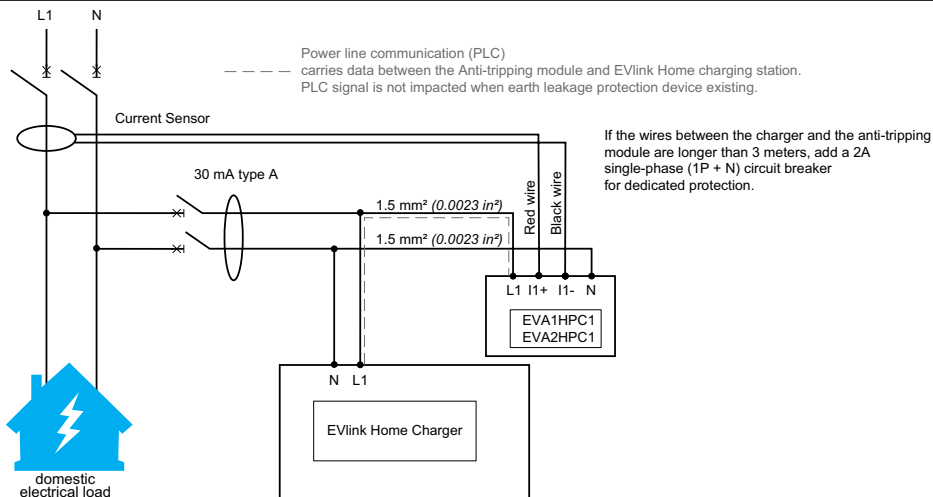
L1 N

Power line communication (PLC) carries data between the Anti-tripping module and EVlink Home charging station. PLC signal is not impacted when earth leakage protection device existing.

Current Sensor

If the wires between the charger and the anti-tripping module are longer than 3 meters, add a 2A single-phase (1P + N) circuit breaker for dedicated protection.

30 mA type A

1.5 mm² *(0.0023 in²)*

1.5 mm² *(0.0023 in²)*

Red wire

Black wire

L1 I1+ I1- N

EVA1HPC1
EVA2HPC1

N L1

EVlink Home Charger

domestic electrical load